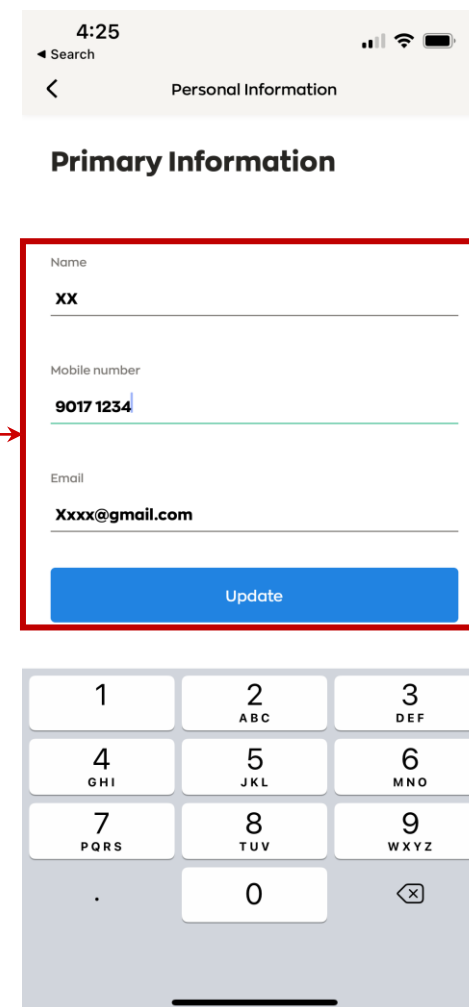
4:25
◂ Search

<

Personal Information

Primary Information

Name
XX

Mobile number
9017 1234

Email
Xxxx@gmail.com

Update

| 1 | 2 ABC | 3 DEF |
|---|---|---|
| 4 GHI | 5 JKL | 6 MNO |
| 7 PQRS | 8 TUV | 9 WXYZ |
| . | 0 | |